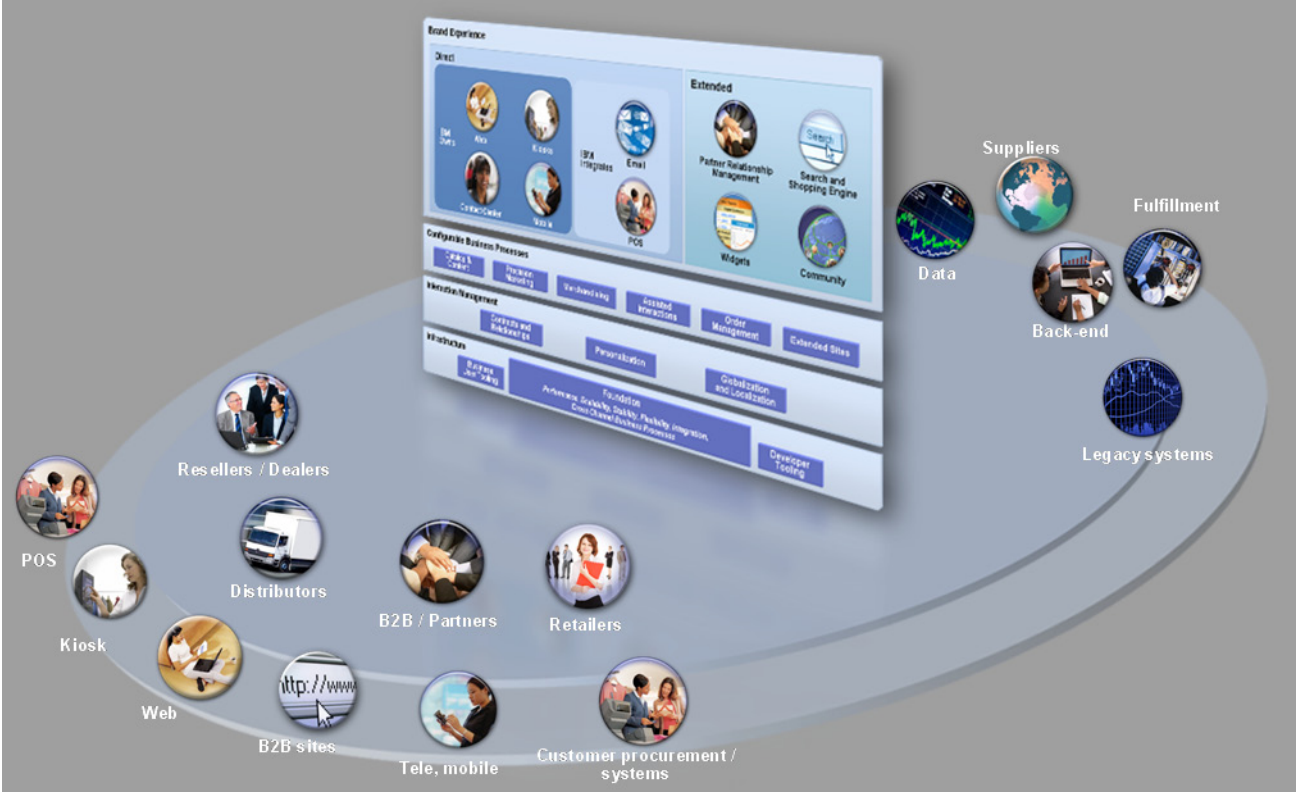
Brand Experience

Direct

IBM Owns

Web

Kiosks

Contact Center

Mobile

IBM Integrates

Email

POS

Extended

Partner Relationship Management

Search and Shopping Engine

Search

Widgets

Community

Configurable Business Processes

Catalog & Content

Precision Marketing

Merchandising

Assisted Interactions

Order Management

Extended Sites

Interaction Management

Contracts and Relationships

Personalization

Infrastructure

Business User Tooling

Foundation
Performance, Availability, Stability, Flexibility, Integration, Cross Channel Business Processes

Globalization and Localization

Developer Tooling

Data

Suppliers

Fulfillment

Back-end

Legacy systems

Resellers / Dealers

POS

Distributors

B2B / Partners

Retailers

Kiosk

Web

http://www

B2B sites

Tele, mobile

Customer procurement / systems